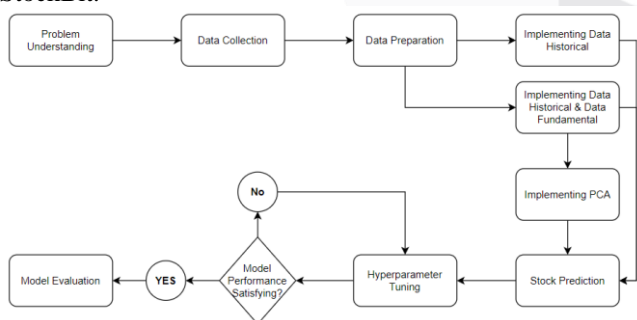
Problem Understanding

Data Collection

Data Preparation

Implementing Data Historical

Implementing Data Historical & Data Fundamental

Implementing PCA

Stock Prediction

Hyperparameter Tuning

Model Performance Satisfying?

No

YES

Model Evaluation